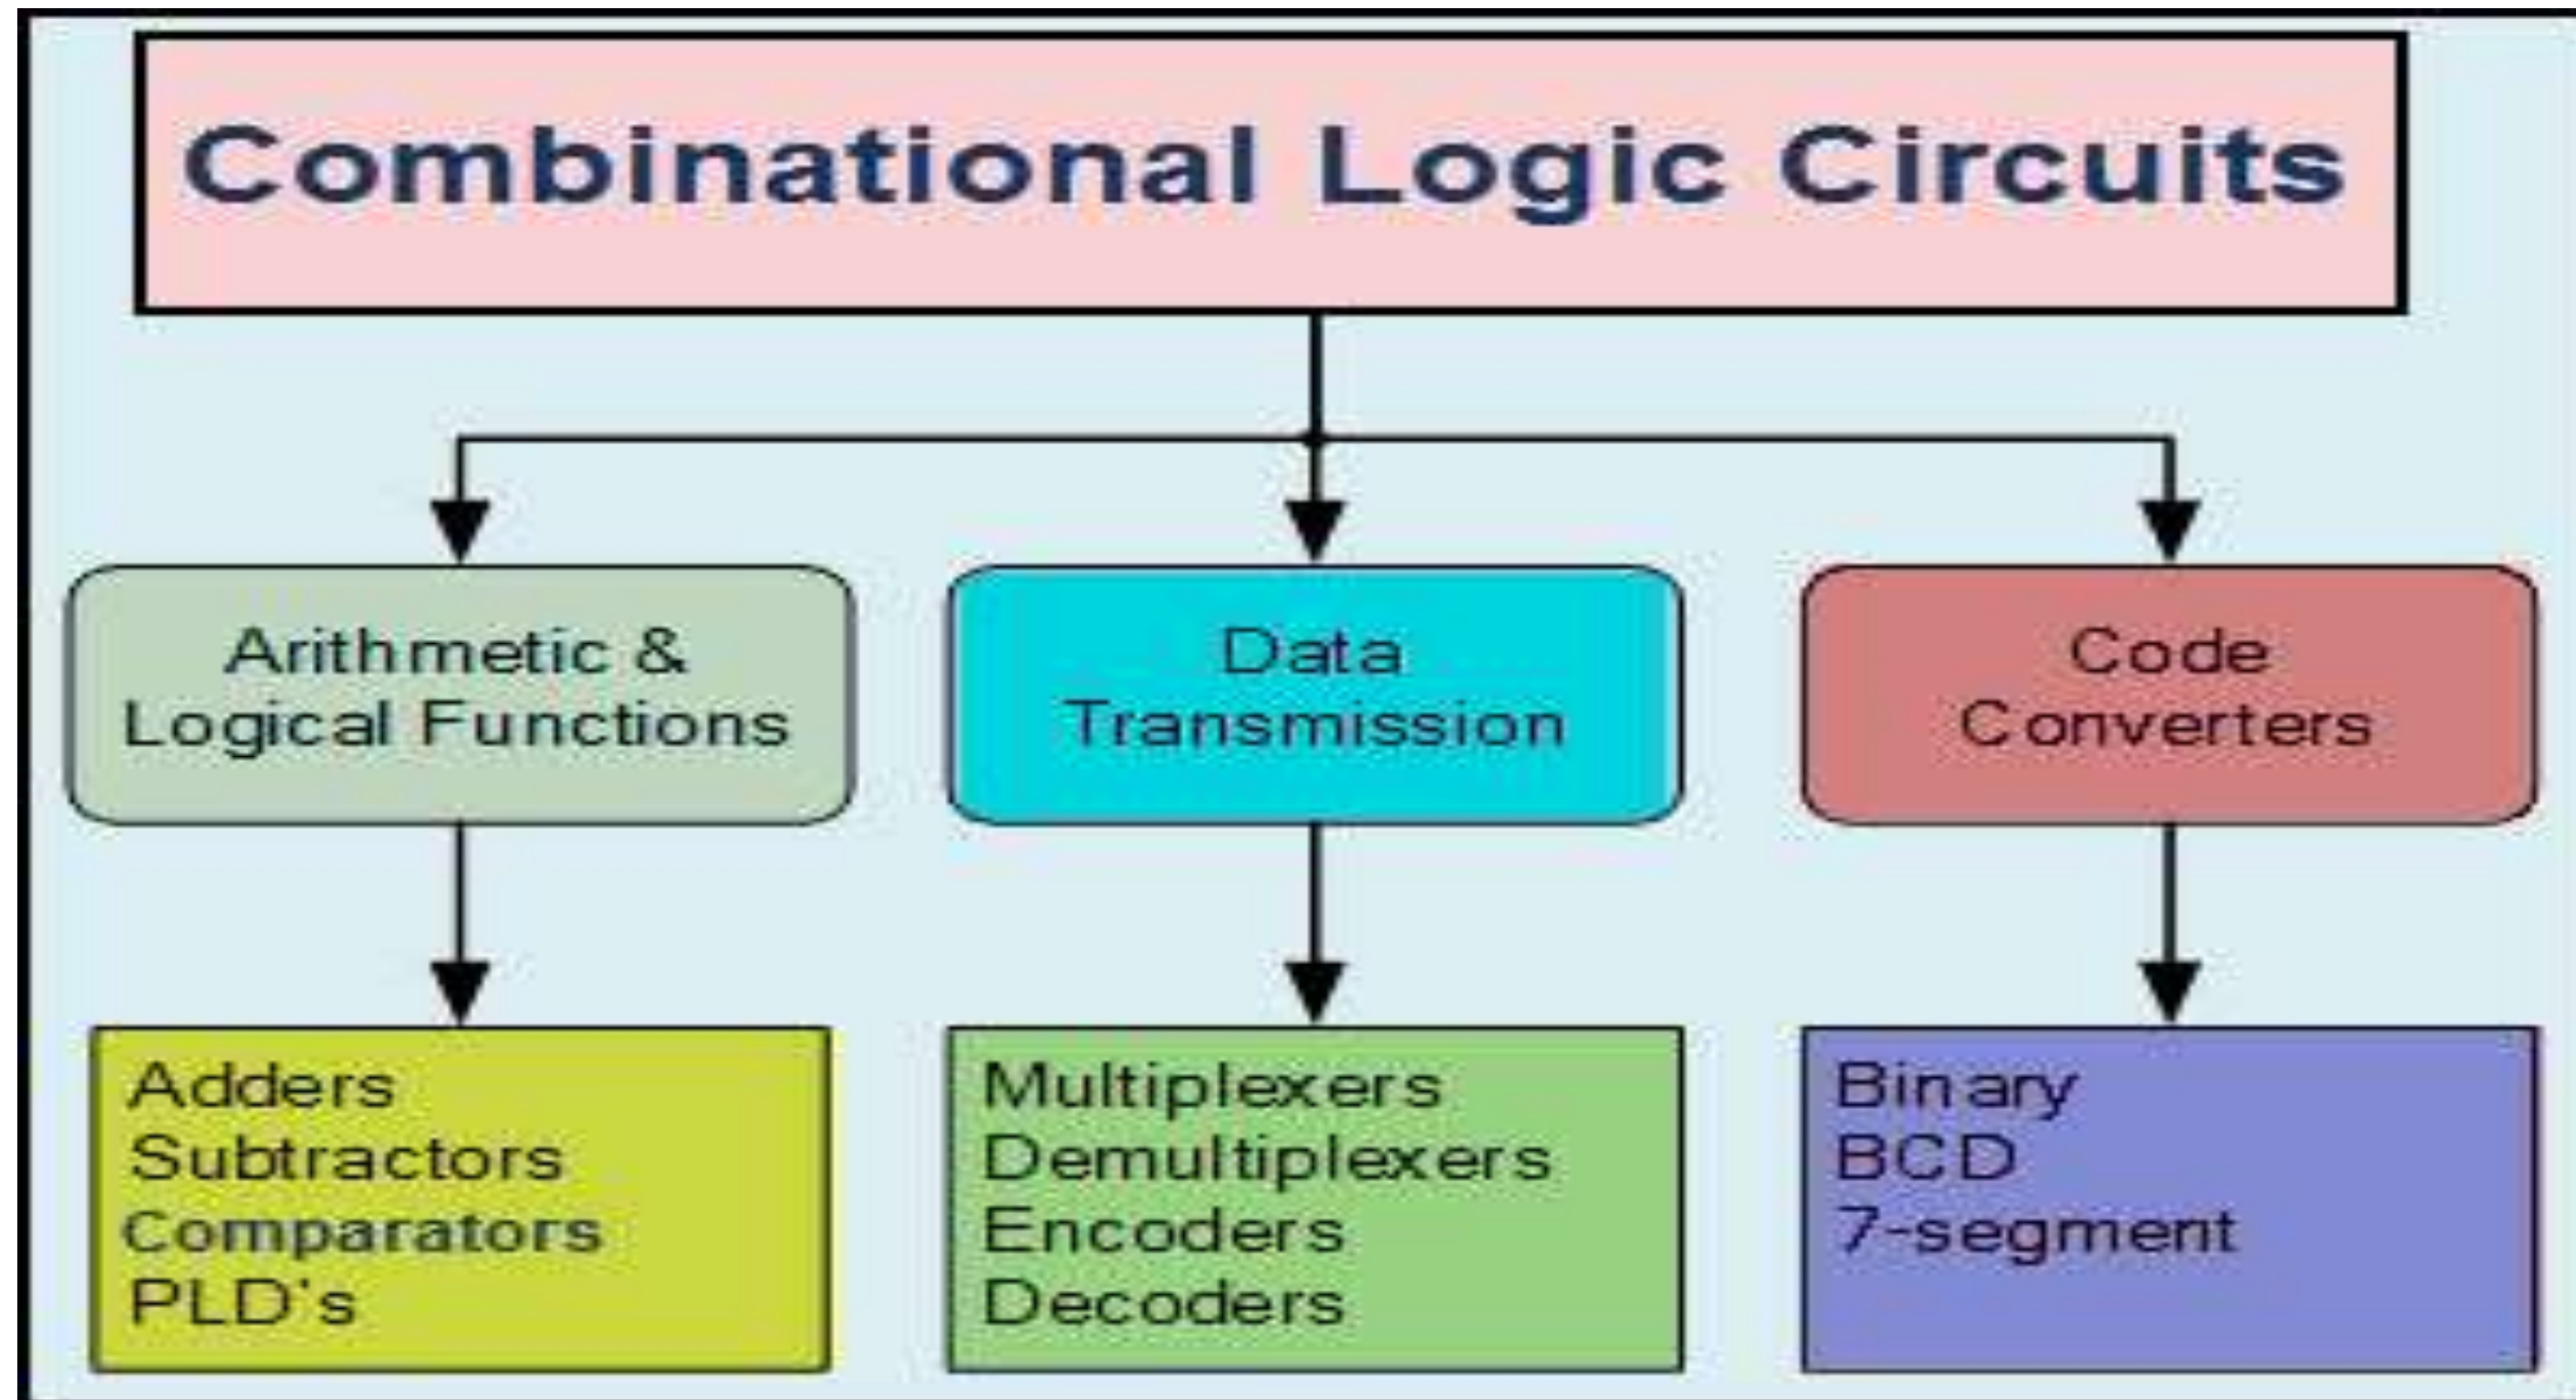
Combinational Logic Circuits

Arithmetic &
Logical Functions

Data
Transmission

Code
Converters

Adders
Subtractors
Comparators
PLD's

Multiplexers
Demultiplexers
Encoders
Decoders

Binary
BCD
7-segment